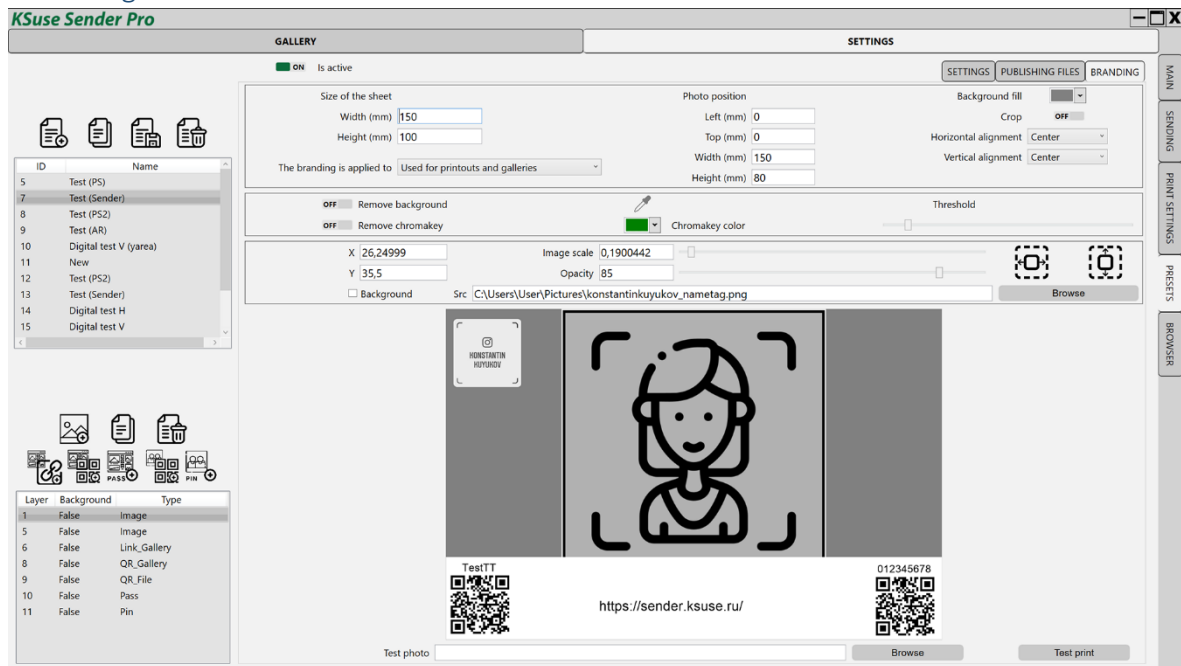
KSuse Sender Pro

GALLERY

SETTINGS

ON Is active

SETTINGS PUBLISHING FILES BRANDING

MAIN
SENDING
PRINT SETTINGS
PRESETS
BROWSER

| ID | Name |
|---|---|
| 5 | Test (PS) |
| 7 | Test (Sender) |
| 8 | Test (PS2) |
| 9 | Test (AR) |
| 10 | Digital test V (yarea) |
| 11 | New |
| 12 | Test (PS2) |
| 13 | Test (Sender) |
| 14 | Digital test H |
| 15 | Digital test V |

Size of the sheet
Width (mm) 150
Height (mm) 100
The branding is applied to Used for printouts and galleries

Photo position
Left (mm) 0
Top (mm) 0
Width (mm) 150
Height (mm) 80

Background fill
Crop OFF
Horizontal alignment Center
Vertical alignment Center

OFF Remove background
OFF Remove chromakey
Chromakey color
Threshold

X 26,24999
Y 35,5
Image scale 0,1900442
Opacity 85
Background
Src C:\Users\User\Pictures\konstantinkuyukov_nametag.png
Browse

PASS PIN

| Layer | Background | Type |
|---|---|---|
| 1 | False | Image |
| 5 | False | Image |
| 6 | False | Link_Gallery |
| 8 | False | QR_Gallery |
| 9 | False | QR_File |
| 10 | False | Pass |
| 11 | False | Pin |

KONSTANTIN HUYUKOV

TestTT
012345678
https://sender.ksuse.ru/

Test photo
Browse
Test print